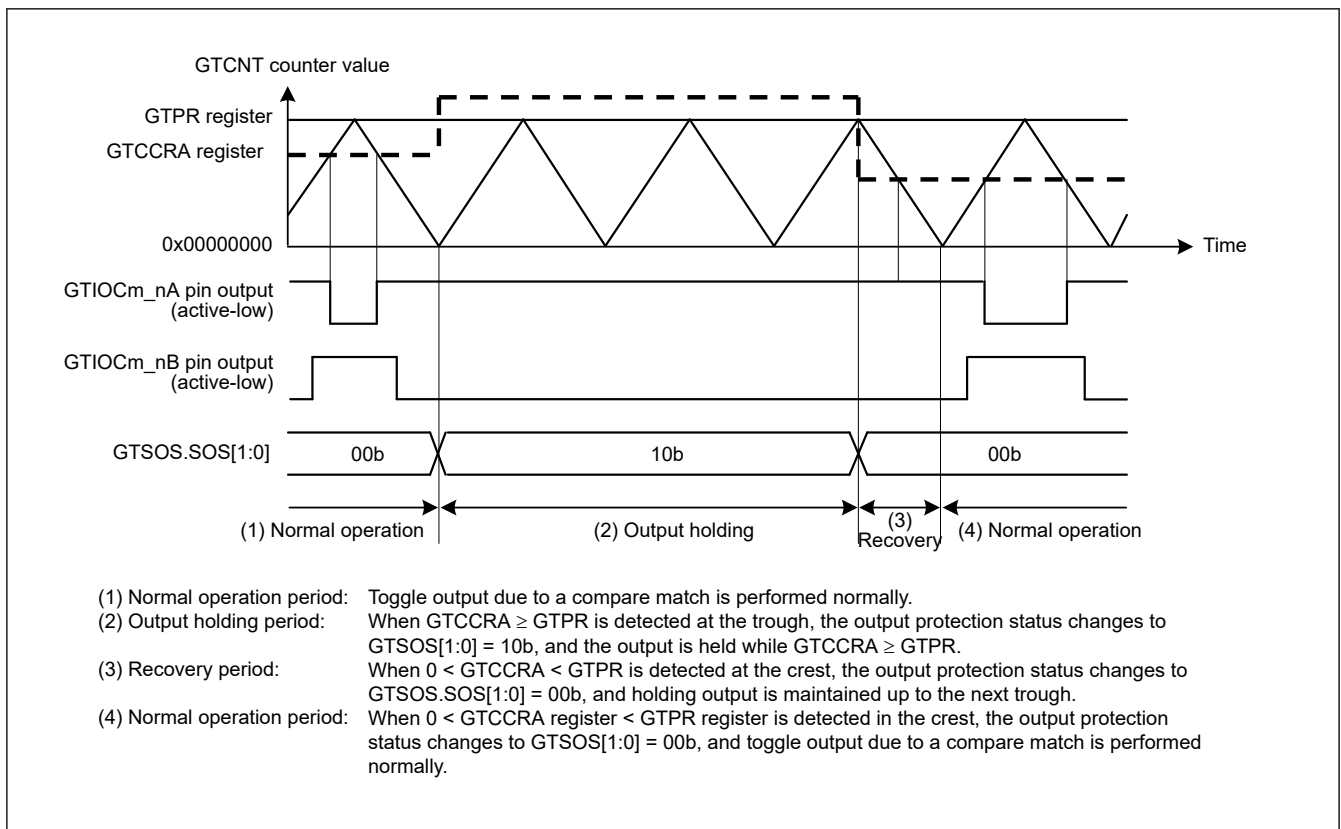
GTCNT counter value

GTPR register

GTCCRA register

0x00000000

Time

GTIOCm_nA pin output (active-low)

GTIOCm_nB pin output (active-low)

GTSOS.SOS[1:0]

00b

10b

00b

(1) Normal operation

(2) Output holding

(3) Recovery

(4) Normal operation

(1) Normal operation period: Toggle output due to a compare match is performed normally.

(2) Output holding period: When GTCCRA $\geq$ GTPR is detected at the trough, the output protection status changes to GTSOS[1:0] = 10b, and the output is held while GTCCRA $\geq$ GTPR.

(3) Recovery period: When 0 < GTCCRA < GTPR is detected at the crest, the output protection status changes to GTSOS.SOS[1:0] = 00b, and holding output is maintained up to the next trough.

(4) Normal operation period: When 0 < GTCCRA register < GTPR register is detected in the crest, the output protection status changes to GTSOS[1:0] = 00b, and toggle output due to a compare match is performed normally.